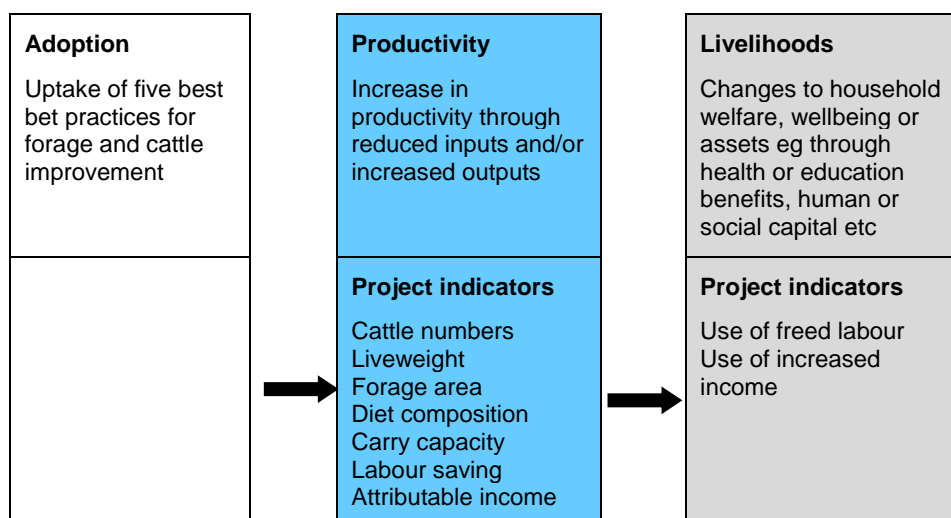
Adoption

Uptake of five best bet practices for forage and cattle improvement

Productivity

Increase in productivity through reduced inputs and/or increased outputs

Project indicators

Cattle numbers
Liveweight
Forage area
Diet composition
Carry capacity
Labour saving
Attributable income

Livelihoods

Changes to household welfare, wellbeing or assets eg through health or education benefits, human or social capital etc

Project indicators

Use of freed labour
Use of increased income